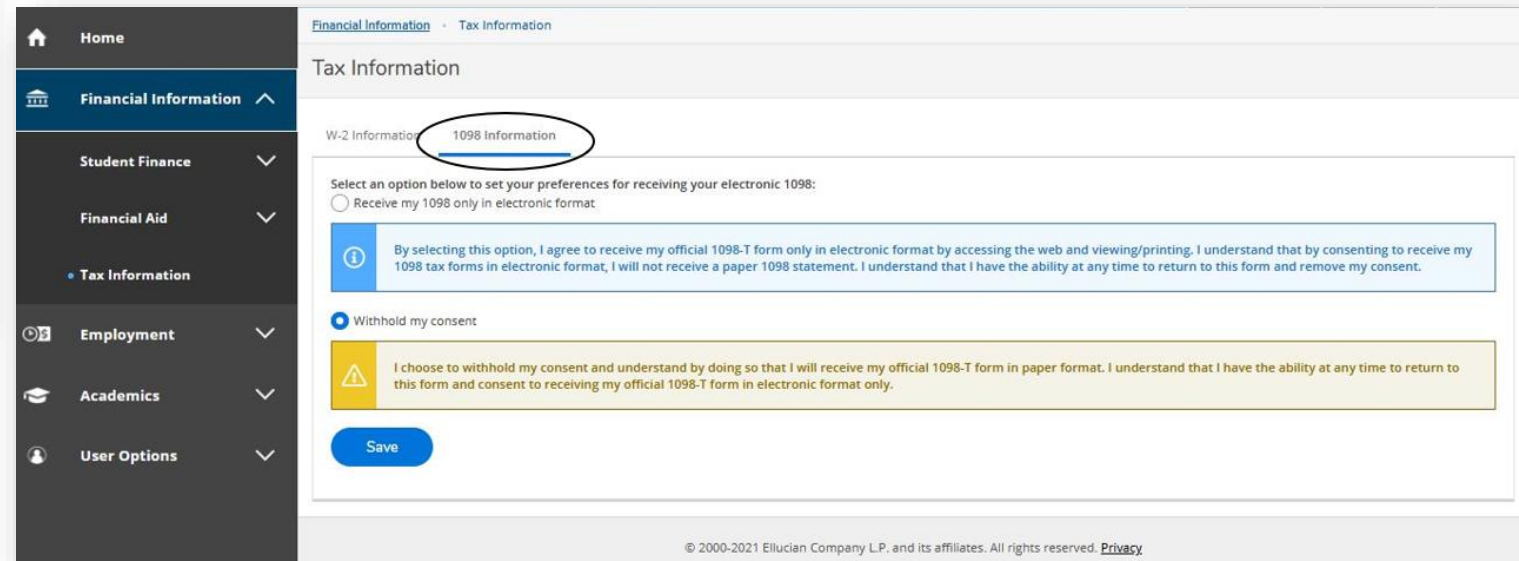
Home

Financial Information

Student Finance

Financial Aid

• Tax Information

Employment

Academics

User Options

Financial Information · Tax Information

Tax Information

W-2 Information 1098 Information

Select an option below to set your preferences for receiving your electronic 1098:

Receive my 1098 only in electronic format

By selecting this option, I agree to receive my official 1098-T form only in electronic format by accessing the web and viewing/printing. I understand that by consenting to receive my 1098 tax forms in electronic format, I will not receive a paper 1098 statement. I understand that I have the ability at any time to return to this form and remove my consent.

Withhold my consent

I choose to withhold my consent and understand by doing so that I will receive my official 1098-T form in paper format. I understand that I have the ability at any time to return to this form and consent to receiving my official 1098-T form in electronic format only.

Save

© 2000-2021 Ellucian Company L.P. and its affiliates. All rights reserved. Privacy